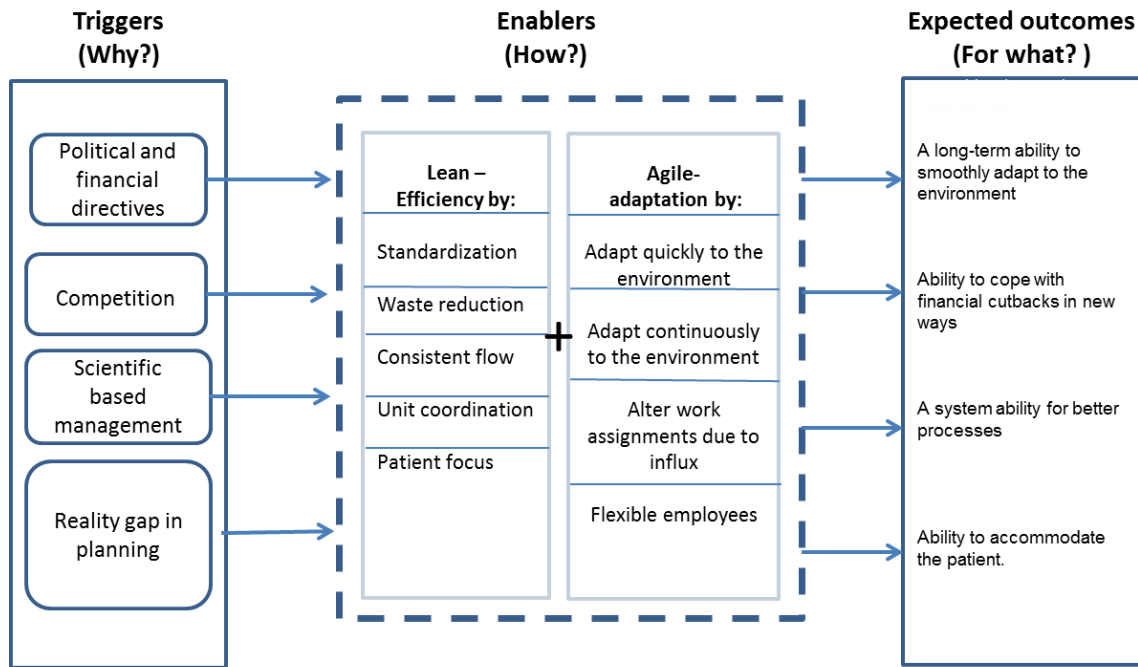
Triggers
(Why?)

Political and financial directives

Competition

Scientific based management

Reality gap in planning

Enablers
(How?)

Lean – Efficiency by:

Standardization

Waste reduction

Consistent flow

Unit coordination

Patient focus

+

Agile-adaptation by:

Adapt quickly to the environment

Adapt continuously to the environment

Alter work assignments due to influx

Flexible employees

Expected outcomes
(For what? )

A long-term ability to smoothly adapt to the environment

Ability to cope with financial cutbacks in new ways

A system ability for better processes

Ability to accommodate the patient.